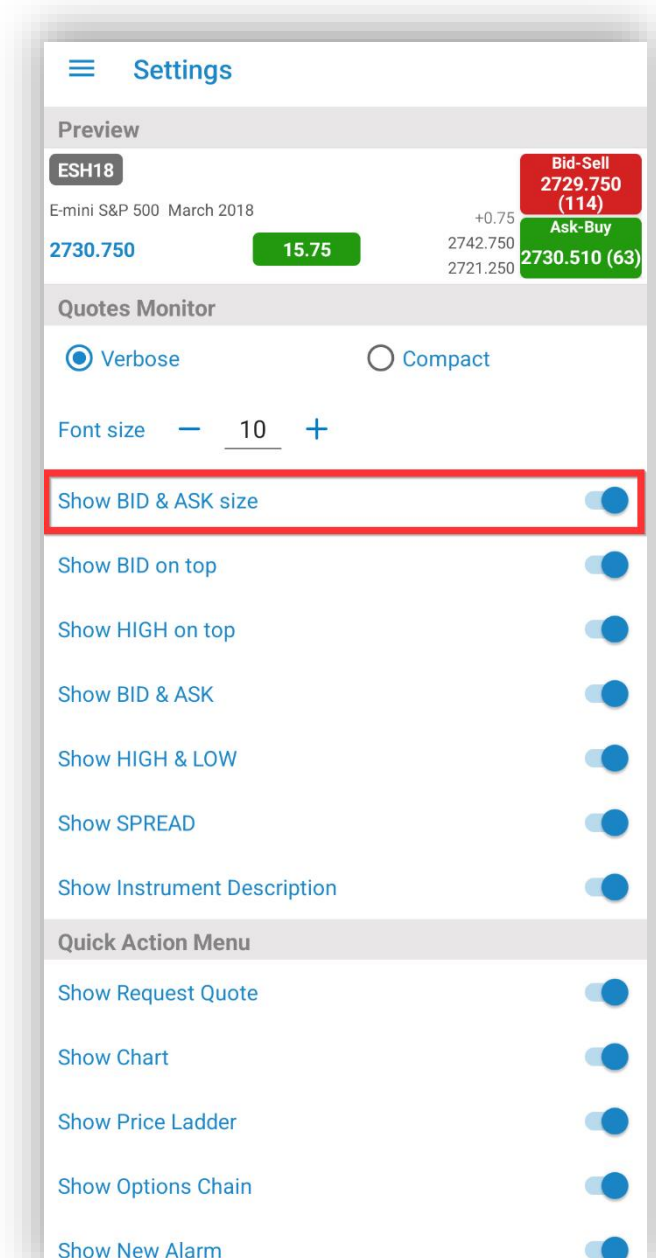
Settings

Preview

ESH18

E-mini S&P 500 March 2018

2730.750

15.75

+0.75

2742.750

2721.250

Bid-Sell
2729.750
(114)

Ask-Buy
2730.510 (63)

Quotes Monitor

Verbose

Compact

Font size − 10 +

Show BID & ASK size

Show BID on top

Show HIGH on top

Show BID & ASK

Show HIGH & LOW

Show SPREAD

Show Instrument Description

Quick Action Menu

Show Request Quote

Show Chart

Show Price Ladder

Show Options Chain

Show New Alarm